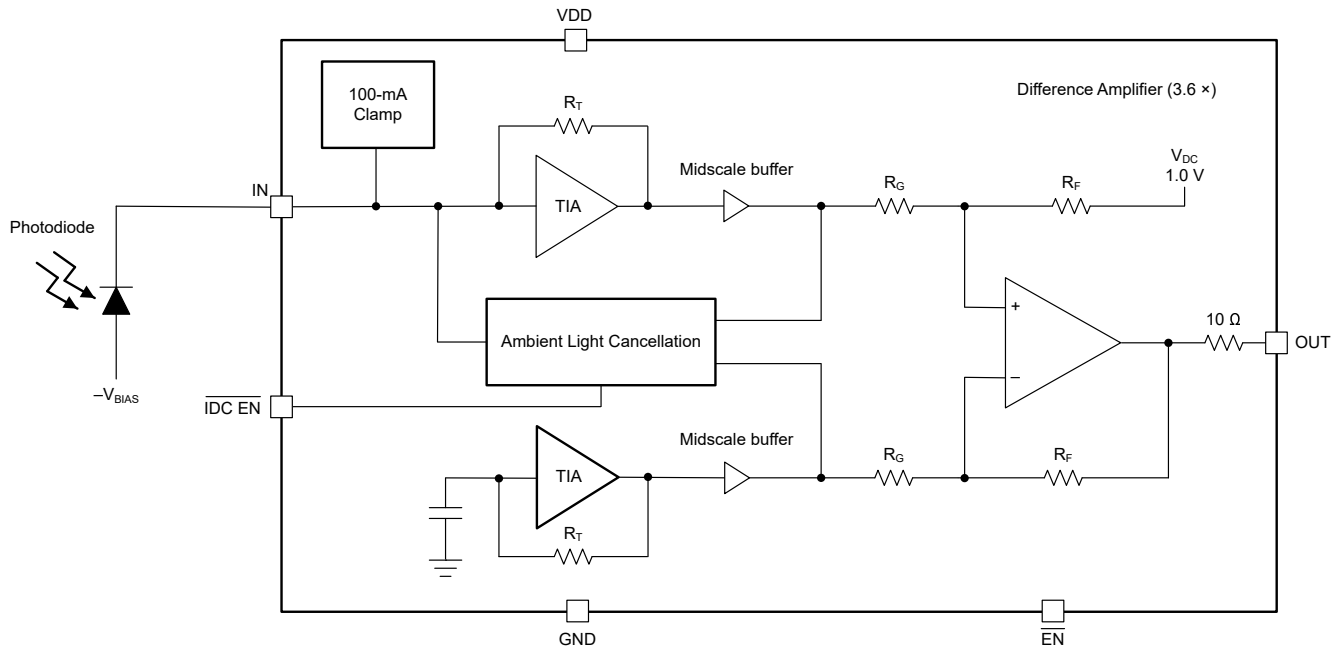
VDD

100-mA Clamp

$R_T$

Difference Amplifier (3.6 ×)

Midscale buffer

$V_{DC}$
1.0 V

$R_G$

$R_F$

IN

TIA

Photodiode

Ambient Light Cancellation

+

10 Ω

OUT

−

$-V_{BIAS}$

$\overline{\text{IDC EN}}$

Midscale buffer

TIA

$R_G$

$R_F$

$R_T$

GND

$\overline{\text{EN}}$